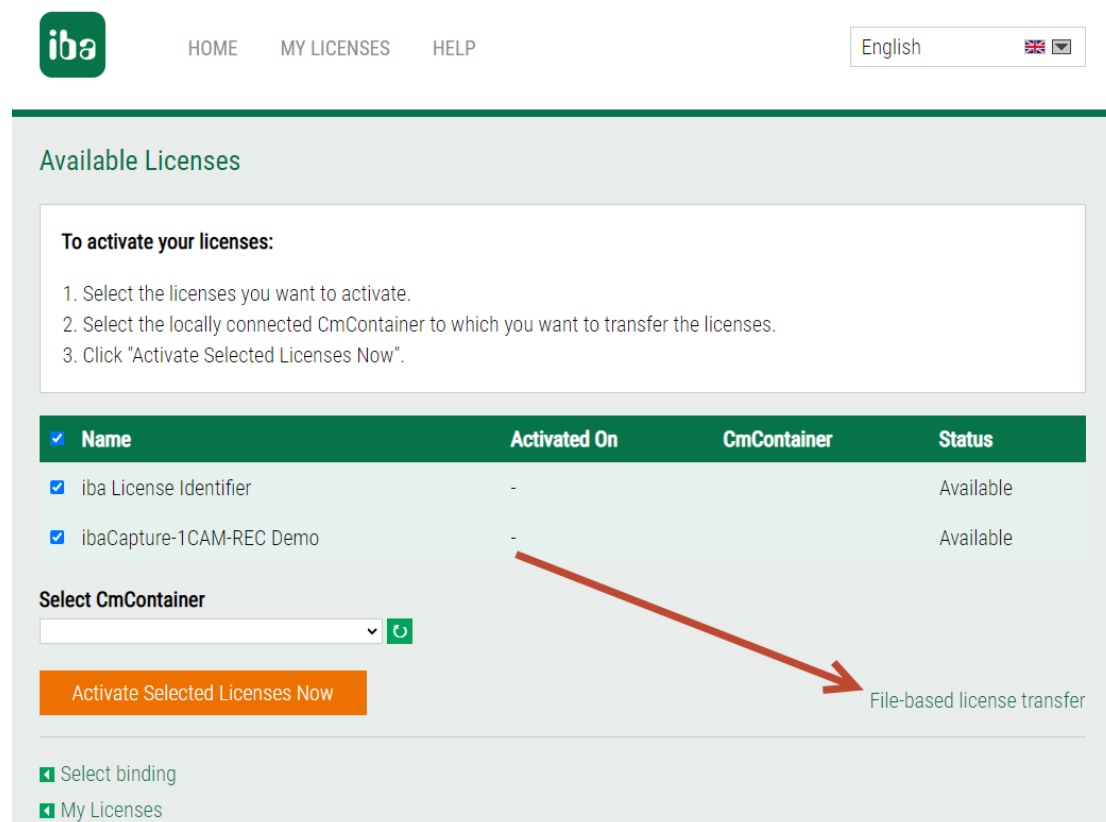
iba

HOME MY LICENSES HELP

English

Available Licenses

To activate your licenses:

1. Select the licenses you want to activate.
2. Select the locally connected CmContainer to which you want to transfer the licenses.
3. Click "Activate Selected Licenses Now".

| Name | Activated On | CmContainer | Status |
|---|---|---|---|
| iba License Identifier | - | | Available |
| ibaCapture-1CAM-REC Demo | - | | Available |

Select CmContainer

Activate Selected Licenses Now

File-based license transfer

Select binding

My Licenses